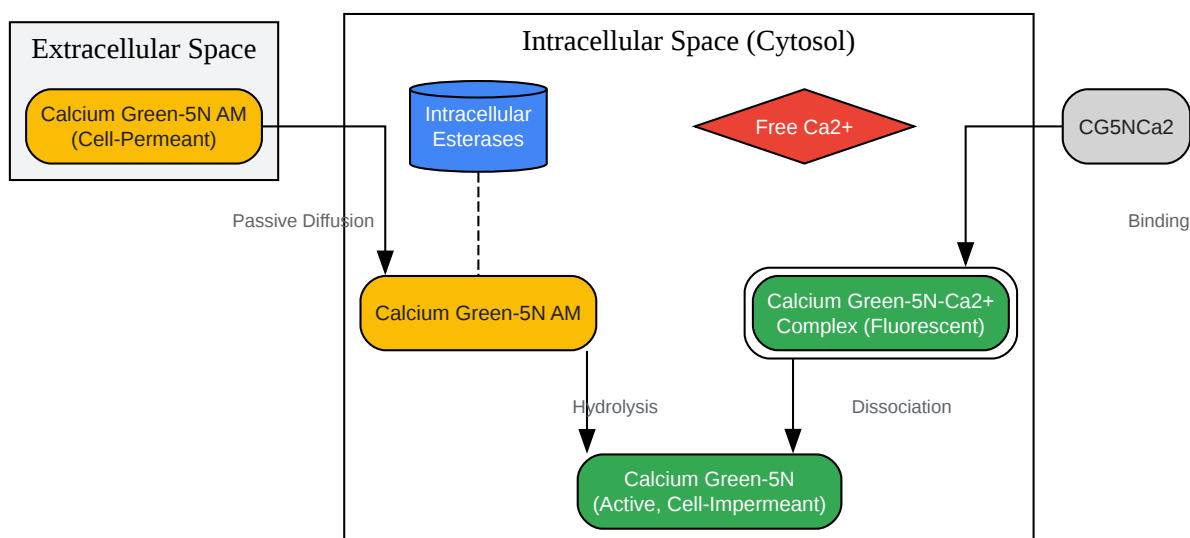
Extracellular Space

Calcium Green-5N AM (Cell-Permeant)

Intracellular Space (Cytosol)

Intracellular Esterases

Free Ca2+

CG5NCa2

Passive Diffusion

Binding

Calcium Green-5N AM

Calcium Green-5N-Ca2+ Complex (Fluorescent)

Hydrolysis

Dissociation

Calcium Green-5N (Active, Cell-Impermeant)